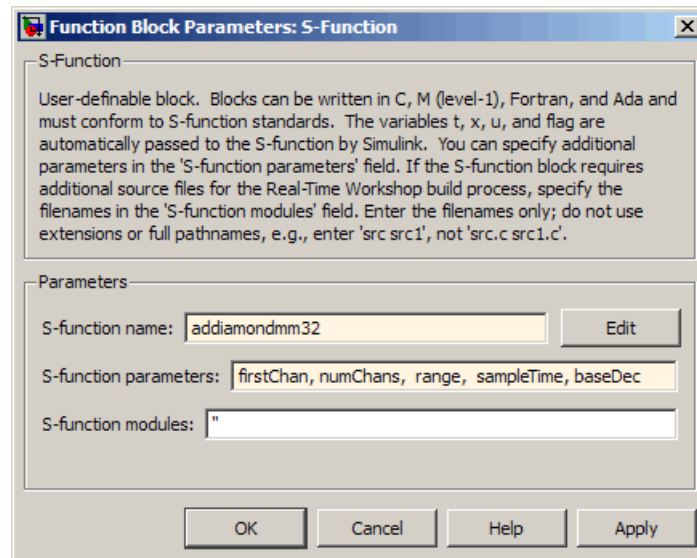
Function Block Parameters: S-Function

S-Function

User-definable block. Blocks can be written in C, M (level-1), Fortran, and Ada and must conform to S-function standards. The variables t, x, u, and flag are automatically passed to the S-function by Simulink. You can specify additional parameters in the 'S-function parameters' field. If the S-function block requires additional source files for the Real-Time Workshop build process, specify the filenames in the 'S-function modules' field. Enter the filenames only; do not use extensions or full pathnames, e.g., enter 'src src1', not 'src.c src1.c'.

Parameters

S-function name: addiamondmm32 Edit

S-function parameters: firstChan, numChans, range, sampleTime, baseDec

S-function modules: ''

OK Cancel Help Apply